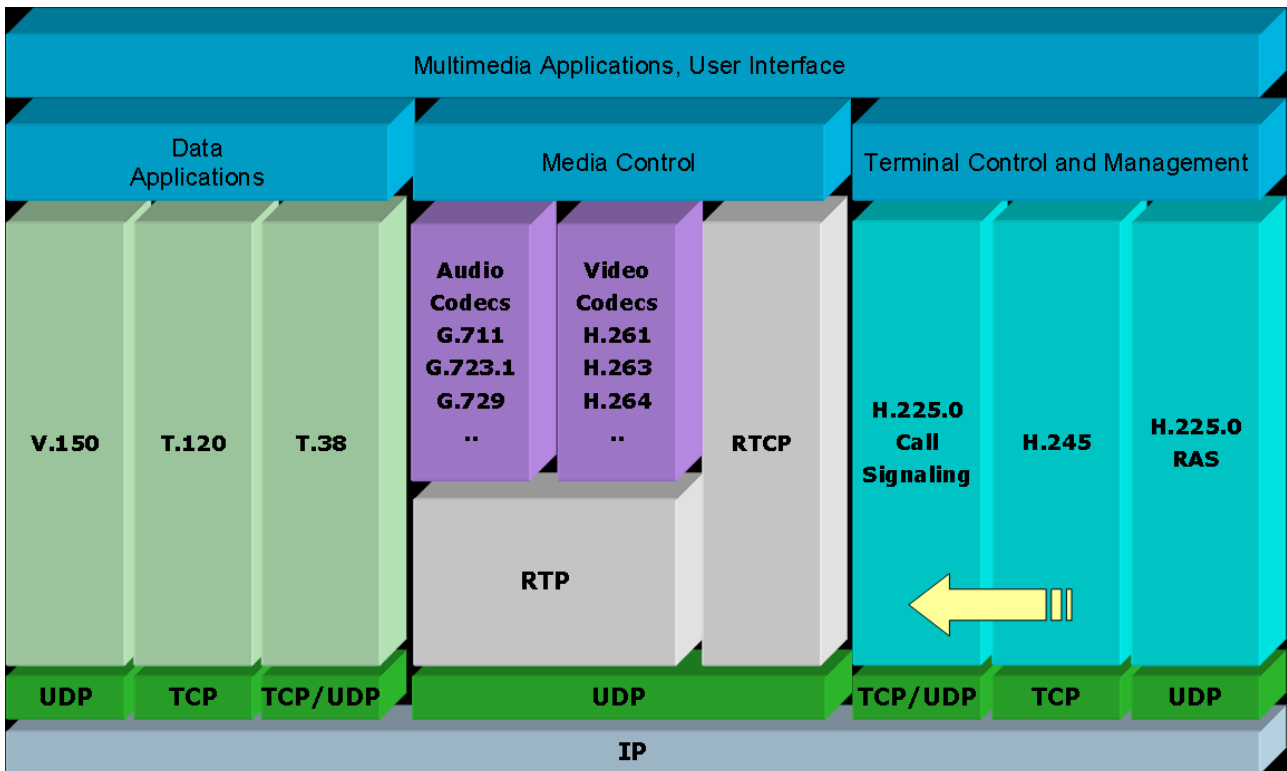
Multimedia Applications, User Interface

Data Applications

Media Control

Terminal Control and Management

V.150

T.120

T.38

Audio Codecs G.711 G.723.1 G.729 ..

Video Codecs H.261 H.263 H.264 ..

RTP

RTCP

H.225.0 Call Signaling

H.245

H.225.0 RAS

UDP

TCP

TCP/UDP

UDP

TCP/UDP

TCP

UDP

IP